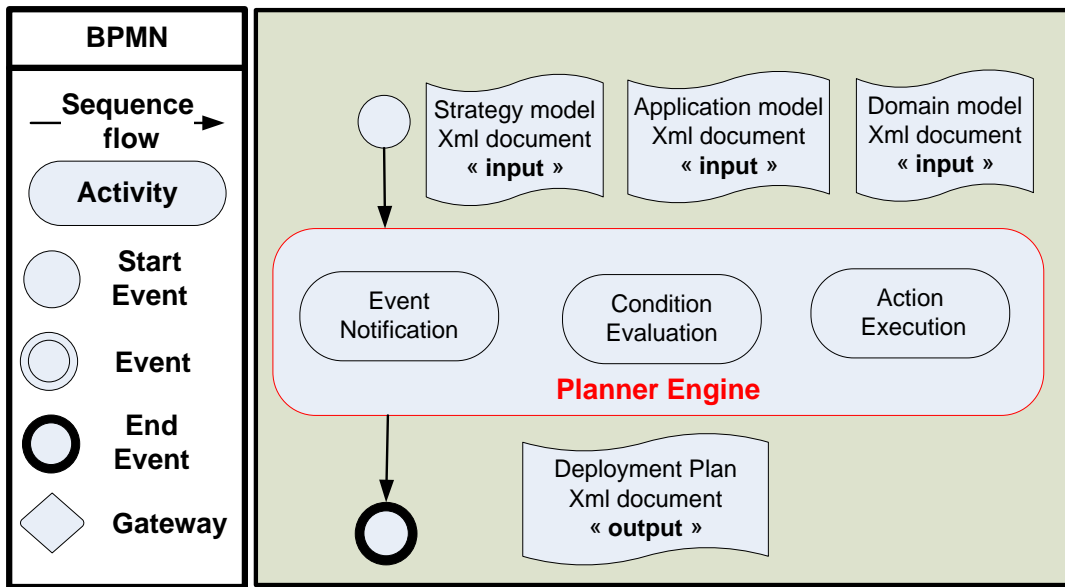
BPMN

Sequence flow

Activity

Start Event

Event

End Event

Gateway

Strategy model Xml document « input »

Application model Xml document « input »

Domain model Xml document « input »

Event Notification

Condition Evaluation

Action Execution

Planner Engine

Deployment Plan Xml document « output »